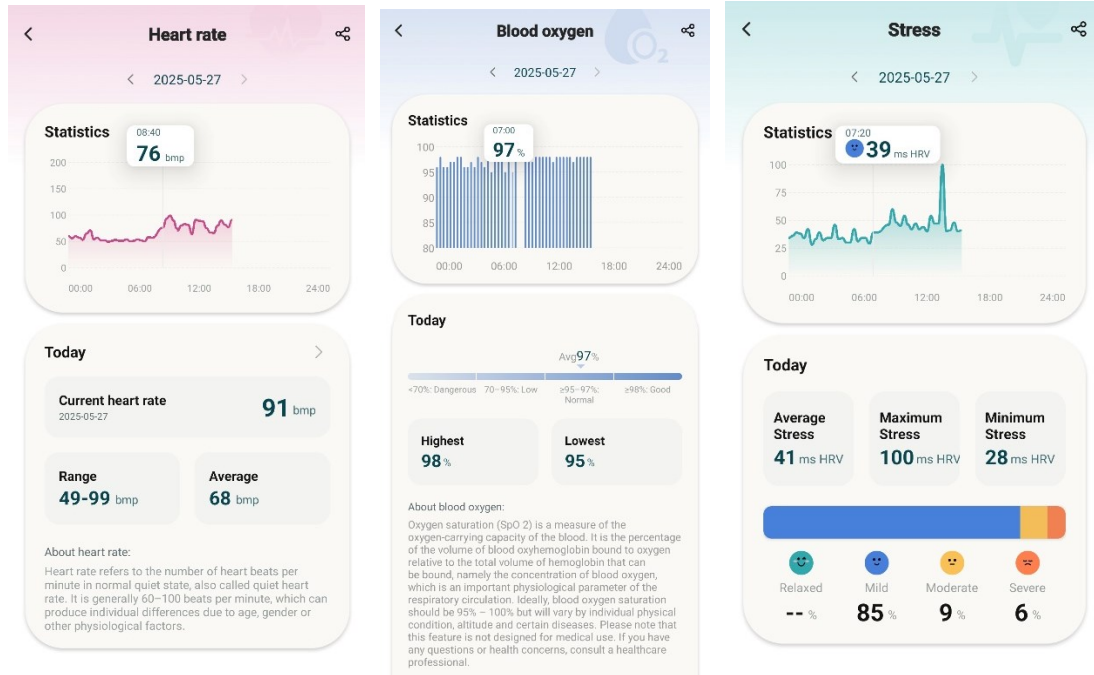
Heart rate

2025-05-27

Statistics

08:40
76 bmp

200
150
100
50
0

00:00 06:00 12:00 18:00 24:00

Today

Current heart rate
2025-05-27
91 bmp

Range
49-99 bmp

Average
68 bmp

About heart rate:

Heart rate refers to the number of heart beats per minute in normal quiet state, also called quiet heart rate. It is generally 60–100 beats per minute, which can produce individual differences due to age, gender or other physiological factors.

Blood oxygen

$O_2$

2025-05-27

Statistics

07:00
97 %

100
95
90
85
80

00:00 06:00 12:00 18:00 24:00

Today

Avg97%

<70%: Dangerous 70–95%: Low ≥95–97%: Normal ≥98%: Good

Highest
98 %

Lowest
95 %

About blood oxygen:

Oxygen saturation (SpO 2) is a measure of the oxygen-carrying capacity of the blood. It is the percentage of the volume of blood oxyhemoglobin bound to oxygen relative to the total volume of hemoglobin that can be bound, namely the concentration of blood oxygen, which is an important physiological parameter of the respiratory circulation. Ideally, blood oxygen saturation should be 95% – 100% but will vary by individual physical condition, altitude and certain diseases. Please note that this feature is not designed for medical use. If you have any questions or health concerns, consult a healthcare professional.

Stress

2025-05-27

Statistics

07:20
39 ms HRV

100
75
50
25
0

00:00 06:00 12:00 18:00 24:00

Today

Average Stress
41 ms HRV

Maximum Stress
100 ms HRV

Minimum Stress
28 ms HRV

Relaxed
-- %

Mild
85 %

Moderate
9 %

Severe
6 %